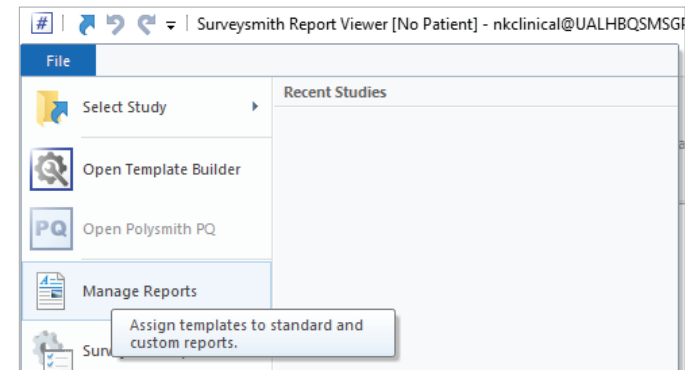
Surveysmith Report Viewer [No Patient] - nkclinical@UALHBQSMSGF

File

Select Study

Recent Studies

Open Template Builder

PQ

Open Polysmith PQ

Manage Reports

Assign templates to standard and custom reports.

Surv